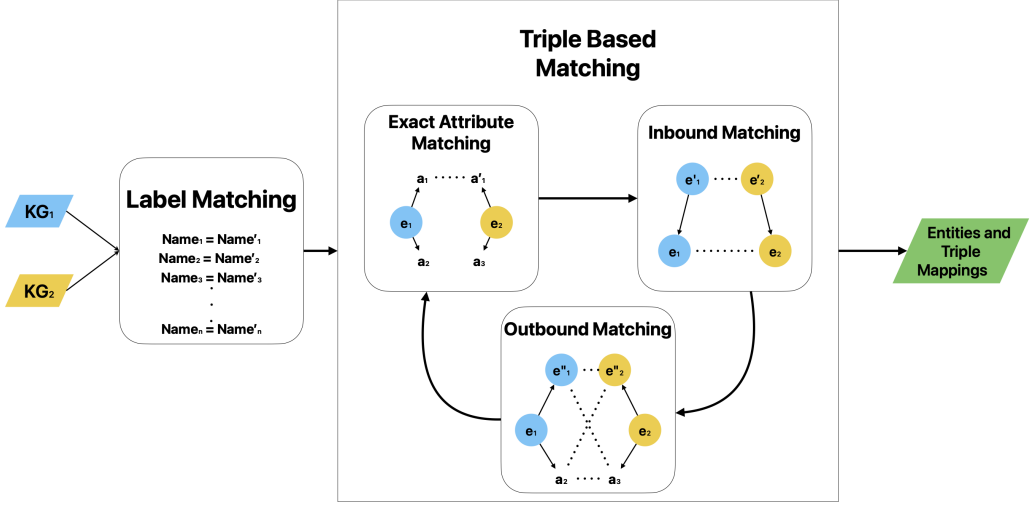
$KG_1$

$KG_2$

Label Matching

$Name_1 = Name'_1$
$Name_2 = Name'_2$
$Name_3 = Name'_3$
.
.
$Name_n = Name'_n$

Triple Based Matching

Exact Attribute Matching

$a_1$ $a'_1$
$e_1$ $e_2$
$a_2$ $a_3$

Inbound Matching

$e'_1$ $e'_2$
$e_1$ $e_2$

Outbound Matching

$e''_1$ $e''_2$
$e_1$ $e_2$
$a_2$ $a_3$

Entities and Triple Mappings